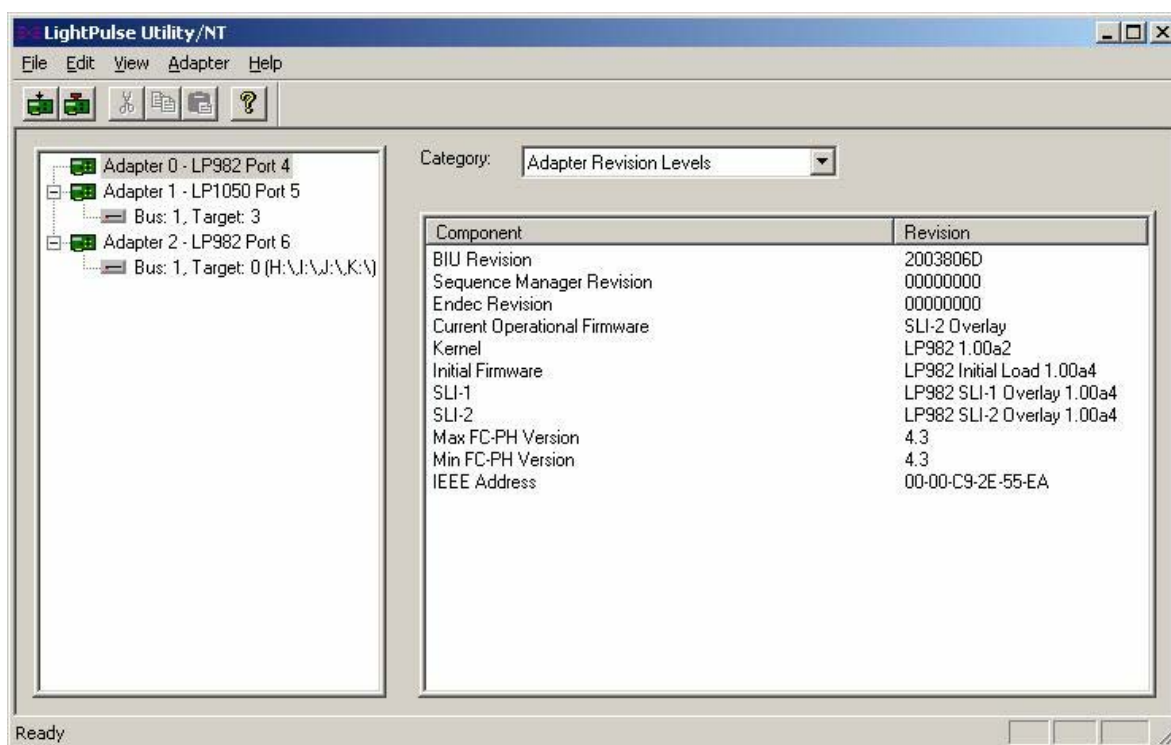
LightPulse Utility/NT

File Edit View Adapter Help

Adapter 0 - LP982 Port 4
Adapter 1 - LP1050 Port 5
Bus: 1, Target: 3
Adapter 2 - LP982 Port 6
Bus: 1, Target: 0 (H:\,I:\,J:\,K:\)

Category: Adapter Revision Levels

| Component | Revision |
|---|---|
| BIU Revision | 2003806D |
| Sequence Manager Revision | 00000000 |
| Endec Revision | 00000000 |
| Current Operational Firmware | SLI-2 Overlay |
| Kernel | LP982 1.00a2 |
| Initial Firmware | LP982 Initial Load 1.00a4 |
| SLI-1 | LP982 SLI-1 Overlay 1.00a4 |
| SLI-2 | LP982 SLI-2 Overlay 1.00a4 |
| Max FC-PH Version | 4.3 |
| Min FC-PH Version | 4.3 |
| IEEE Address | 00-00-C9-2E-55-EA |

Ready